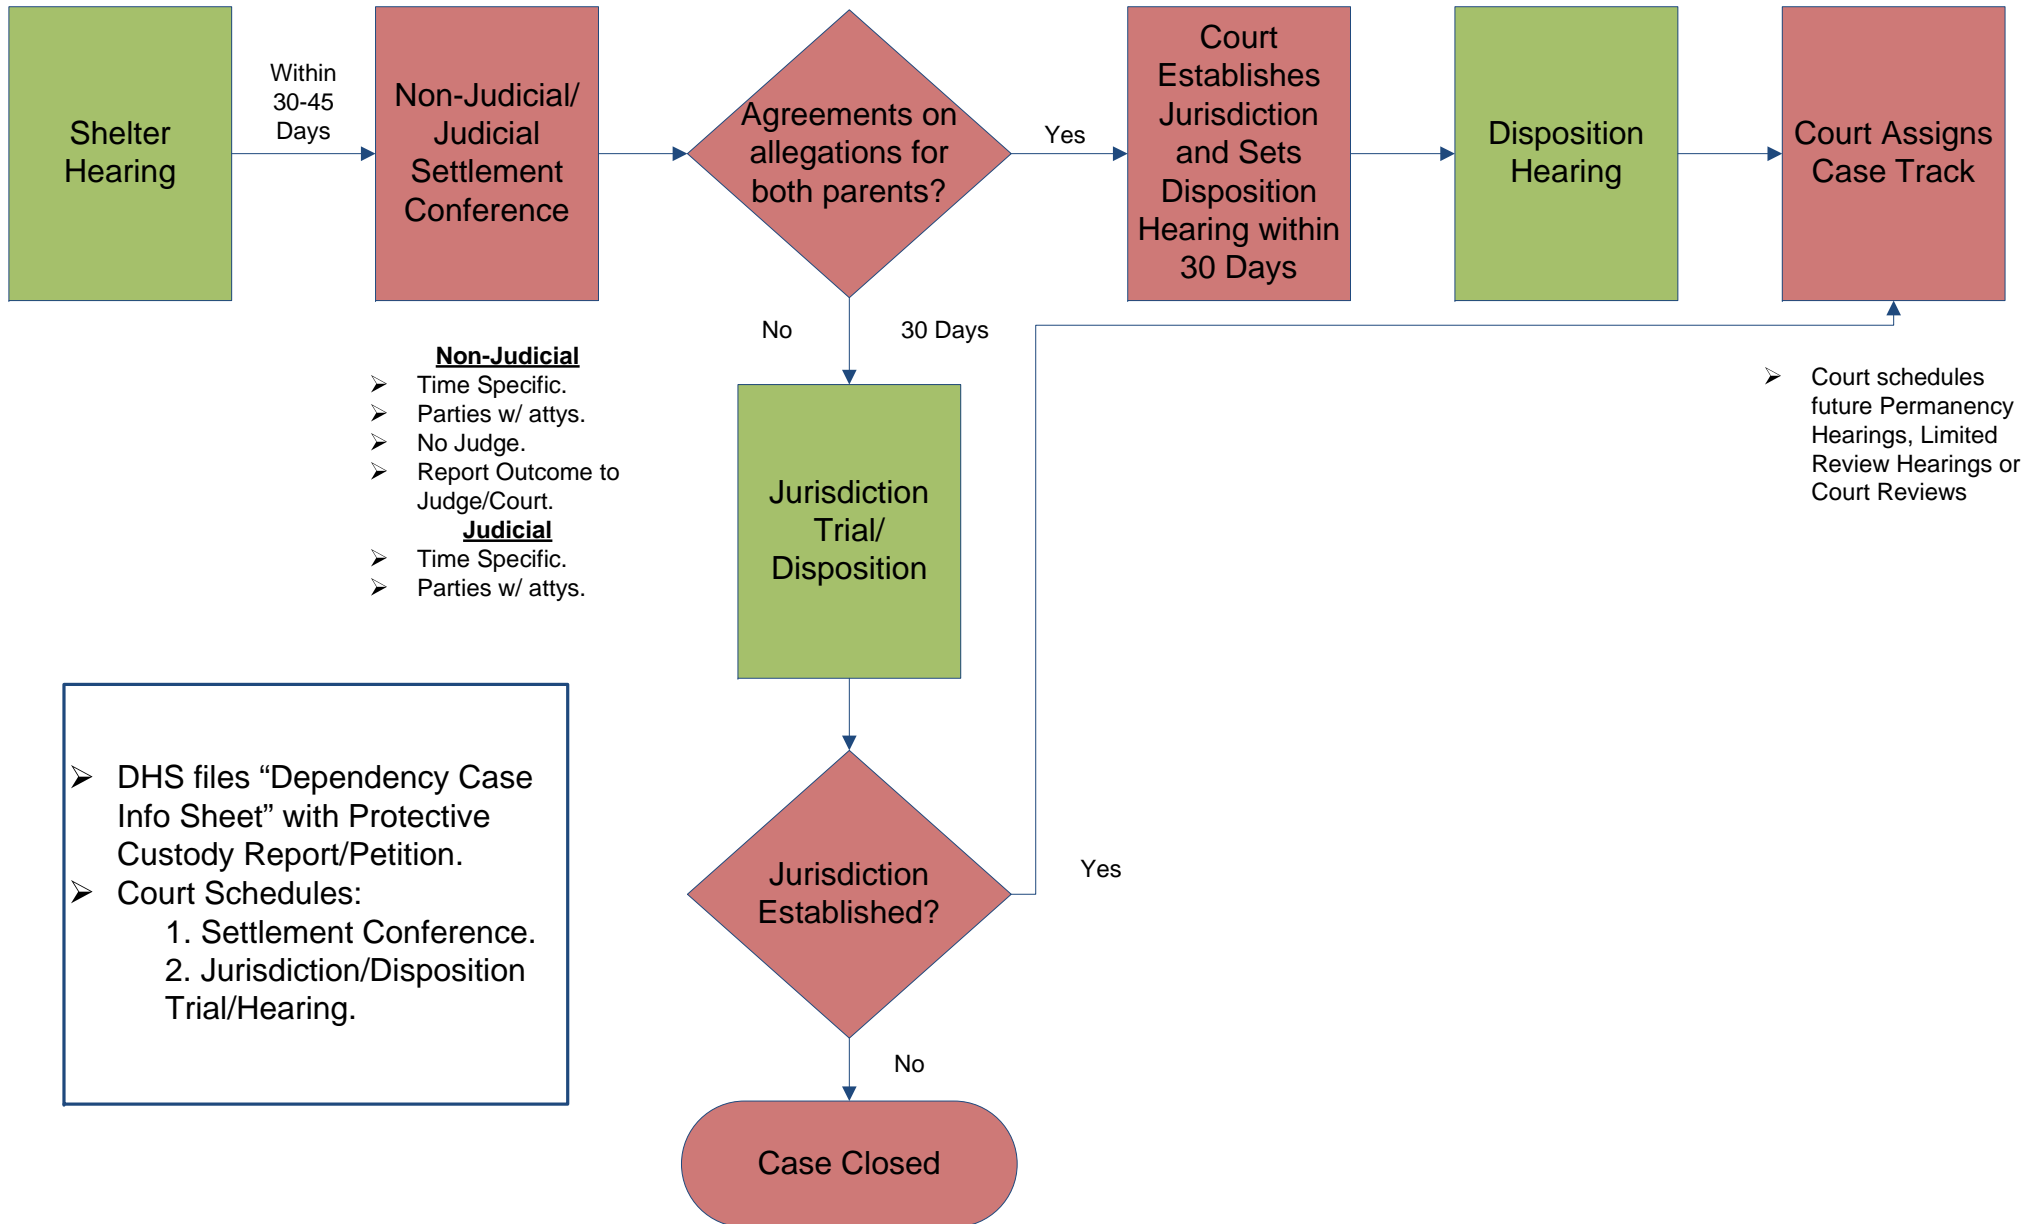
Shelter Hearing

Within 30-45 Days

Non-Judicial/ Judicial Settlement Conference

Agreements on allegations for both parents?

Yes

Court Establishes Jurisdiction and Sets Disposition Hearing within 30 Days

Disposition Hearing

Court Assigns Case Track

No

30 Days

Non-Judicial
- Time Specific.
- Parties w/ attys.
- No Judge.
- Report Outcome to Judge/Court.

Judicial
- Time Specific.
- Parties w/ attys.

Jurisdiction Trial/ Disposition

- Court schedules future Permanency Hearings, Limited Review Hearings or Court Reviews

- DHS files “Dependency Case Info Sheet” with Protective Custody Report/Petition.
- Court Schedules:
1. Settlement Conference.
2. Jurisdiction/Disposition Trial/Hearing.

Jurisdiction Established?

Yes

No

Case Closed